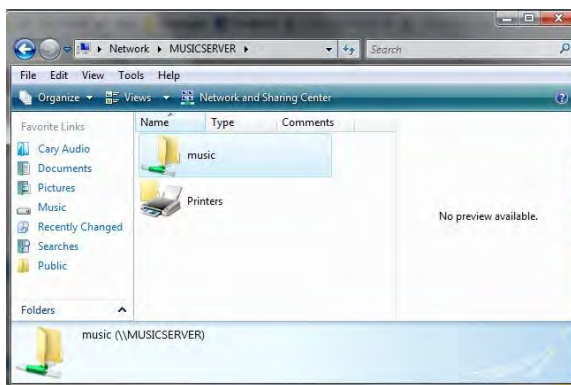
▸ Network ▸ MUSICSERVER ▸

Search

File Edit View Tools Help

Organize ▾ Views ▾ Network and Sharing Center

Favorite Links

Cary Audio

Documents

Pictures

Music

Recently Changed

Searches

Public

Folders

Name Type Comments

music

Printers

No preview available.

music (\\MUSICSERVER)